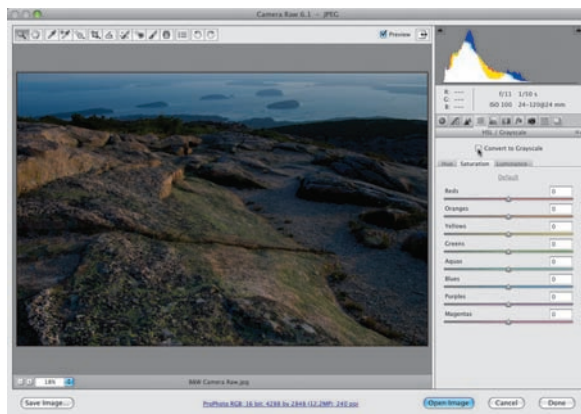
Camera Raw 6.1 - JPEG

Preview

R: ---
G: ---
B: ---

f/11 1/10 s
ISO 100 24-120@24 mm

HSL / Grayscale

Convert to Grayscale

Hue Saturation Luminance

Default

Reds 0
Oranges 0
Yellows 0
Greens 0
Aquas 0
Blues 0
Purples 0
Magentas 0

18%

B&W Camera Raw.jpg

Save Image...

ProPhoto RGB; 16 bit; 4288 by 2848 (12.2MP); 240 ppi

Open Image

Cancel

Done